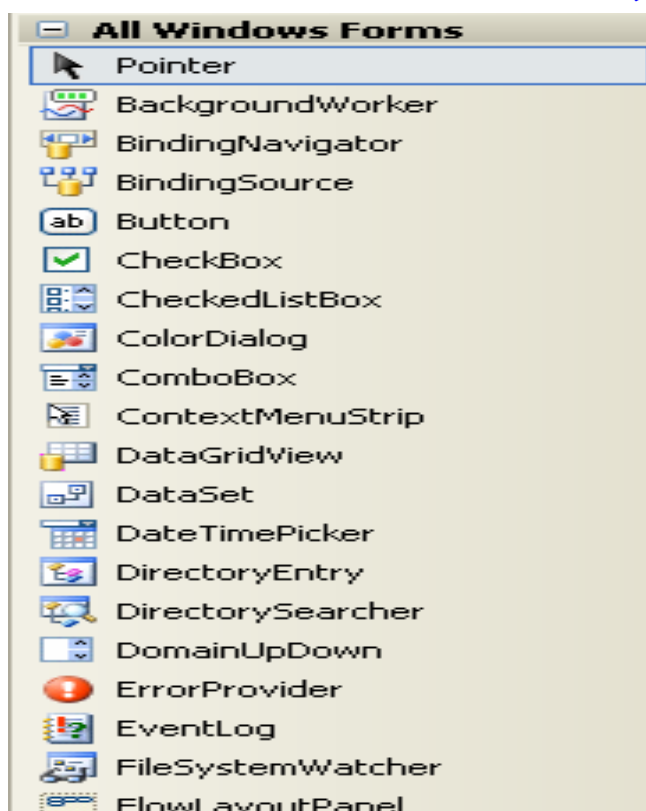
All Windows Forms
Pointer
BackgroundWorker
BindingNavigator
BindingSource
ab Button
CheckBox
CheckedListBox
ColorDialog
ComboBox
ContextMenuStrip
DataGridView
DataSet
DateTimePicker
DirectoryEntry
DirectorySearcher
DomainUpDown
ErrorProvider
EventLog
FileSystemWatcher
FlowLayoutPanel